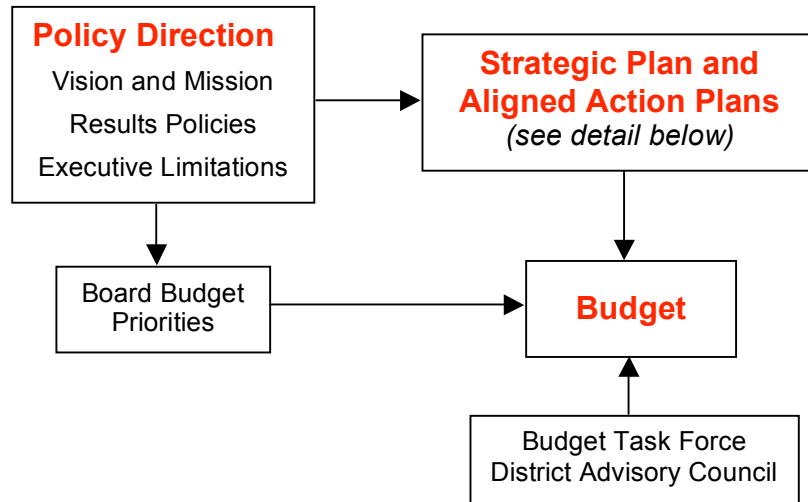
Policy Direction
Vision and Mission
Results Policies
Executive Limitations

Strategic Plan and Aligned Action Plans
(see detail below)

Board Budget Priorities

Budget

Budget Task Force
District Advisory Council